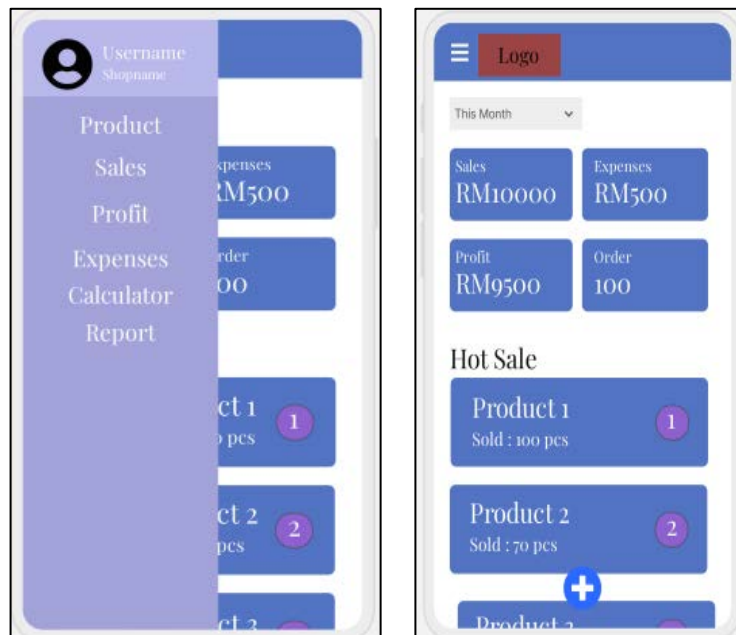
Username
Shopname

Product
Sales
Profit
Expenses
Calculator
Report

xpenses
M500

rder
00

ct 1
pcs
1

ct 2
pcs
2

ct 3

Logo

This Month

Sales
RM10000

Expenses
RM500

Profit
RM9500

Order
100

Hot Sale

Product 1
Sold : 100 pcs
1

Product 2
Sold : 70 pcs
2

Product 3